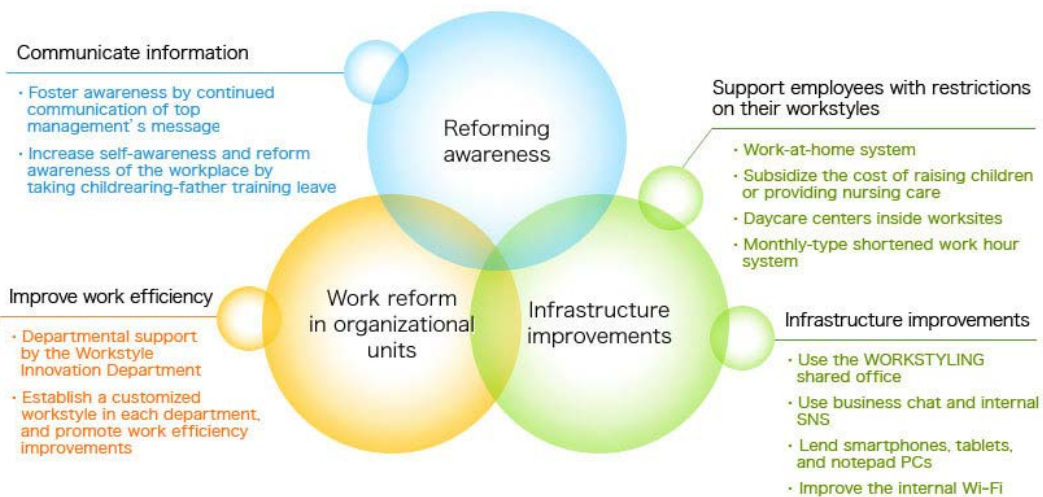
Communicate information

・Foster awareness by continued communication of top management's message

・Increase self-awareness and reform awareness of the workplace by taking childrearing-father training leave

Reforming awareness

Support employees with restrictions on their workstyles

・Work-at-home system

・Subsidize the cost of raising children or providing nursing care

・Daycare centers inside worksites

・Monthly-type shortened work hour system

Improve work efficiency

・Departmental support by the Workstyle Innovation Department

・Establish a customized workstyle in each department, and promote work efficiency improvements

Work reform in organizational units

Infrastructure improvements

Infrastructure improvements

・Use the WORKSTYLING shared office

・Use business chat and internal SNS

・Lend smartphones, tablets, and notepad PCs

・Improve the internal Wi-Fi